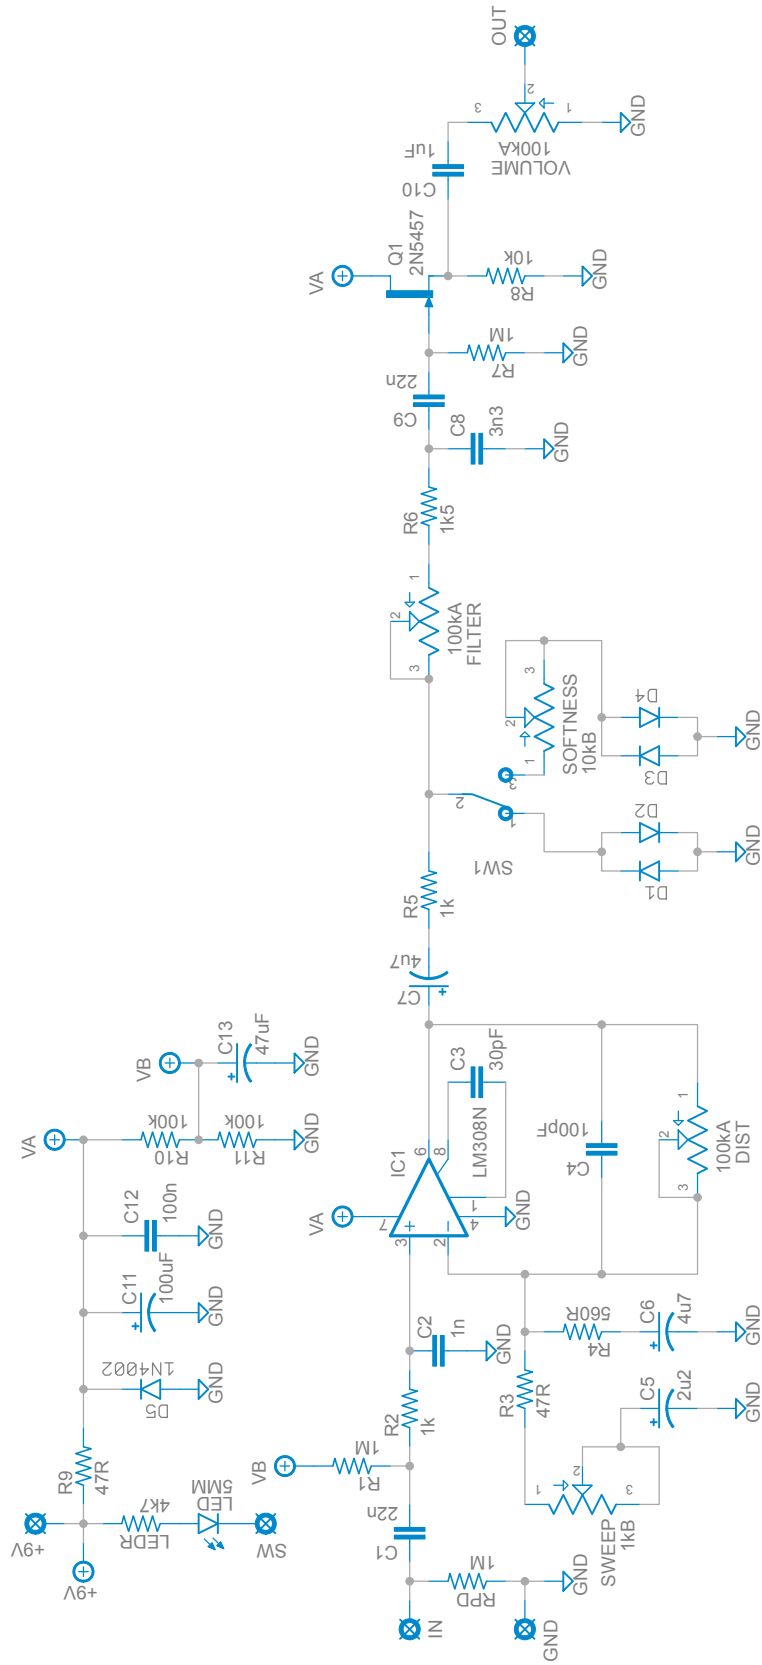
OUT
2
3
1
GND
100kA
VOLUME
1uF
C10
Q1
2N5457
VA
10k
R8
GND
1M
R7
GND
22n
C9
C8
3n3
GND
R6
1k5
1
2
100kA
FILTER
3
3
2
1
SOFTNESS
10kB
D4
D3
GND
2
3
1
D2
D1
GND
SW1
R5
1k
4u7
C7
VA
C13
47uF
VB
GND
VA
100k
R10
100k
R11
GND
C3
30pF
IC1
6
8
LM308N
100pF
C4
1
2
100kA
DIST
3
VA
7
3
1
4
GND
2
C12
100n
GND
C11
100uF
GND
1N4002
D5
GND
C2
1n
GND
R2
1k
560R
R4
C6
4u7
GND
R3
47R
C5
2u2
GND
R9
47R
5MM
LED
4k7
LEDR
+9V
+9V
SW
VB
1M
R1
22n
C1
2
1
3
SWEEP
1kB
1M
RPD
GND
IN
GND